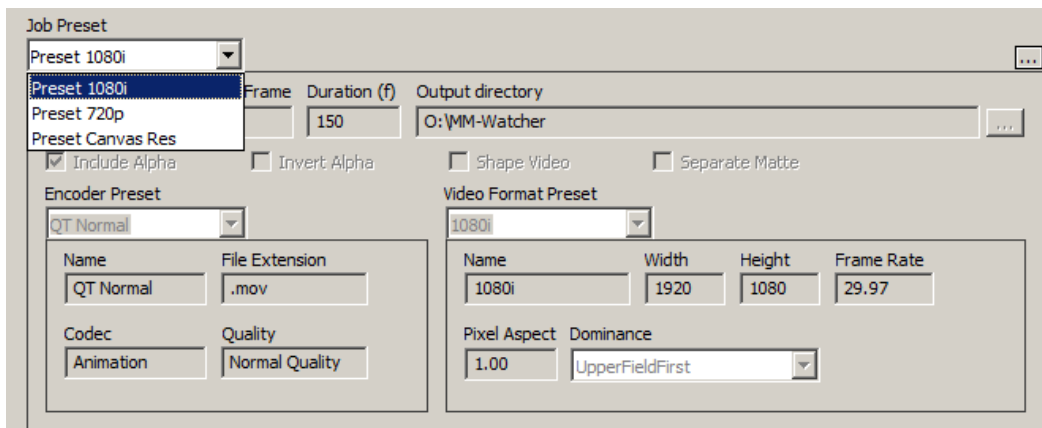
Job Preset

Preset 1080i

...

Preset 1080i
Preset 720p
Preset Canvas Res

Frame Duration (f) Output directory

150 O:\MM-Watcher ...

Include Alpha Invert Alpha Shape Video Separate Matte

Encoder Preset

QT Normal

Name File Extension
QT Normal .mov

Codec Quality
Animation Normal Quality

Video Format Preset

1080i

Name Width Height Frame Rate
1080i 1920 1080 29.97

Pixel Aspect Dominance
1.00 UpperFieldFirst